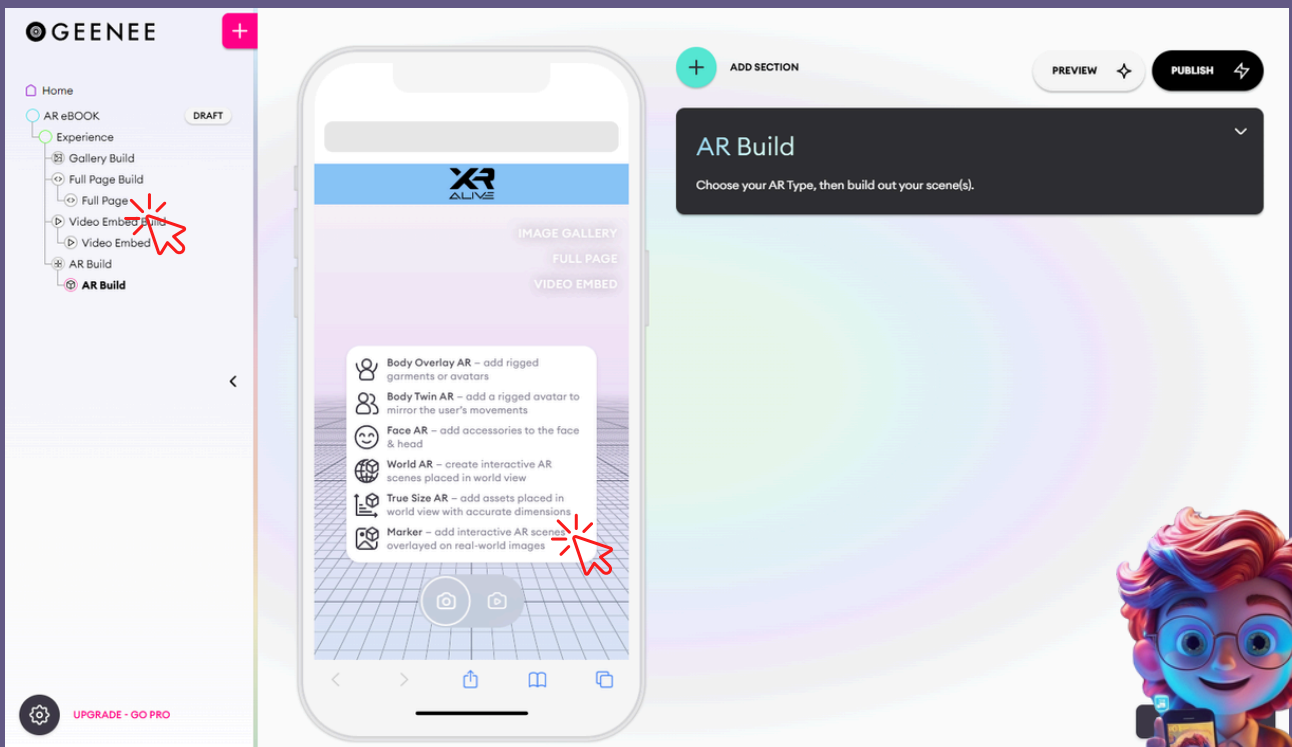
GEENEE

+

Home
AR eBOOK DRAFT
Experience
Gallery Build
Full Page Build
Full Page
Video Embed Build
Video Embed
AR Build
AR Build

UPGRADE - GO PRO

XR ALIVE

IMAGE GALLERY
FULL PAGE
VIDEO EMBED

Body Overlay AR – add rigged garments or avatars
Body Twin AR – add a rigged avatar to mirror the user's movements
Face AR – add accessories to the face & head
World AR – create interactive AR scenes placed in world view
True Size AR – add assets placed in world view with accurate dimensions
Marker – add interactive AR scenes overlayed on real-world images

ADD SECTION
PREVIEW
PUBLISH

AR Build
Choose your AR Type, then build out your scene(s).